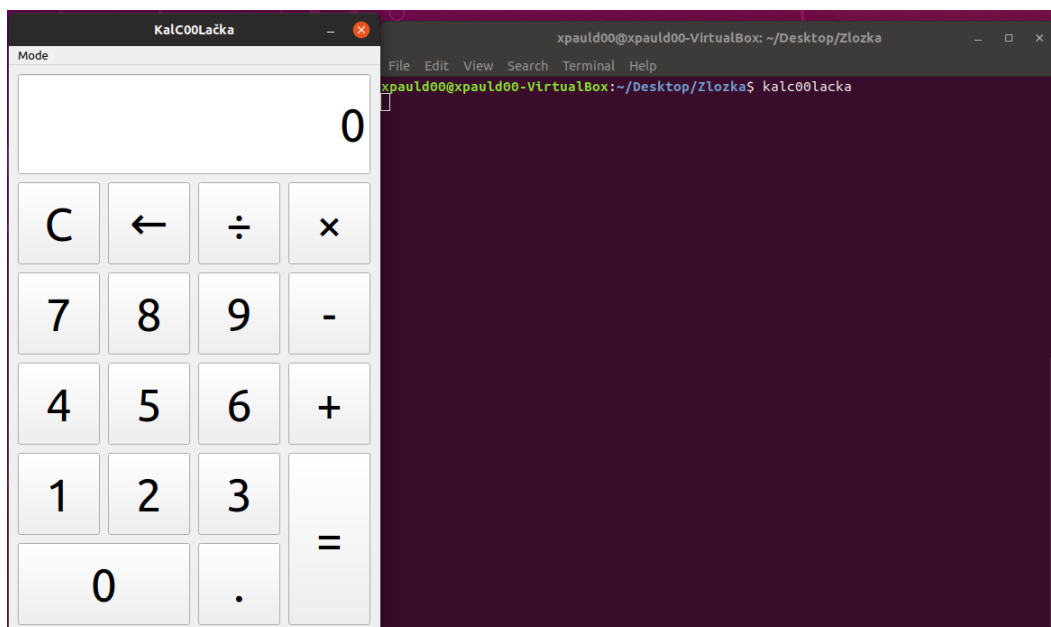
KalC00Lačka

Mode

0

C ← ÷ ×

7 8 9 -

4 5 6 +

1 2 3 =

0 .

xpauld00@xpauld00-VirtualBox: ~/Desktop/Zlozka

File Edit View Search Terminal Help

xpauld00@xpauld00-VirtualBox:~/Desktop/Zlozka$ kalc00lacka